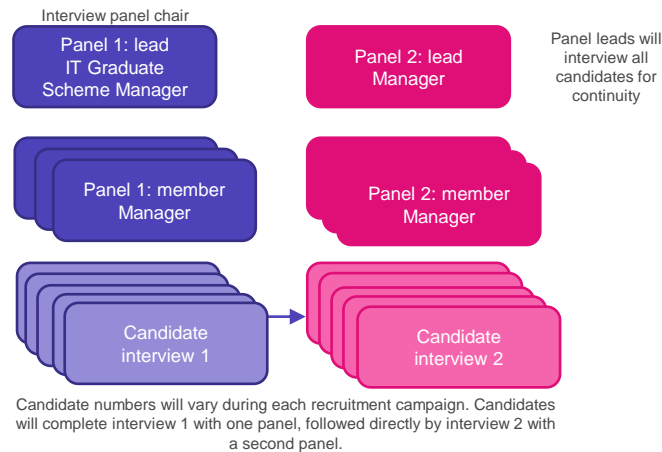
Interview panel chair

Panel 1: lead
IT Graduate
Scheme Manager

Panel 2: lead
Manager

Panel leads will interview all candidates for continuity

Panel 1: member
Manager

Panel 2: member
Manager

Candidate
interview 1

Candidate
interview 2

Candidate numbers will vary during each recruitment campaign. Candidates will complete interview 1 with one panel, followed directly by interview 2 with a second panel.